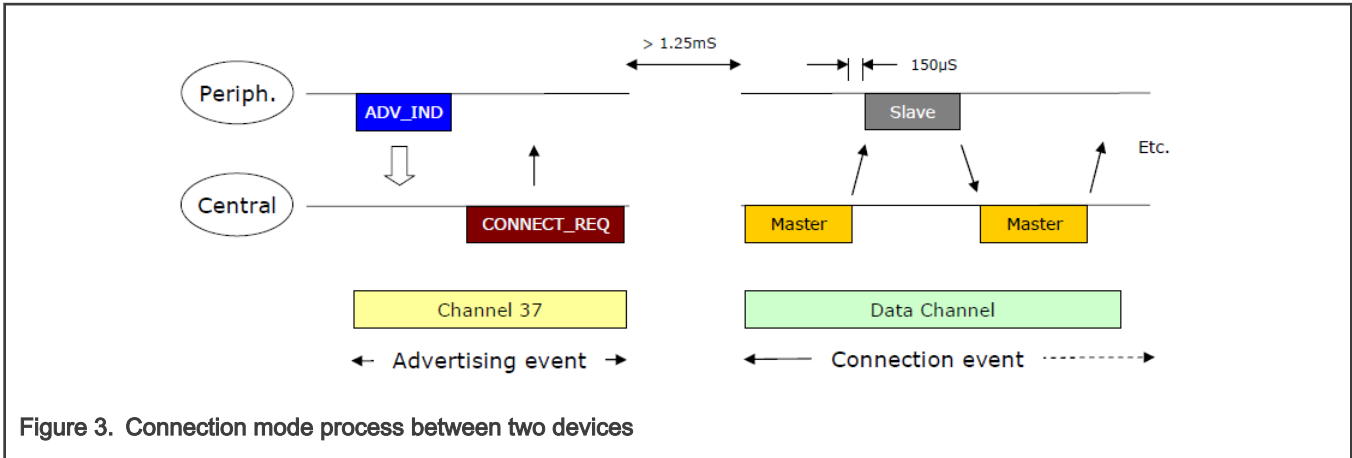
> 1.25mS

150µS

Periph.

ADV_IND

Slave

Etc.

Central

CONNECT_REQ

Master

Master

Channel 37

Data Channel

Advertising event

Connection event

Figure 3. Connection mode process between two devices